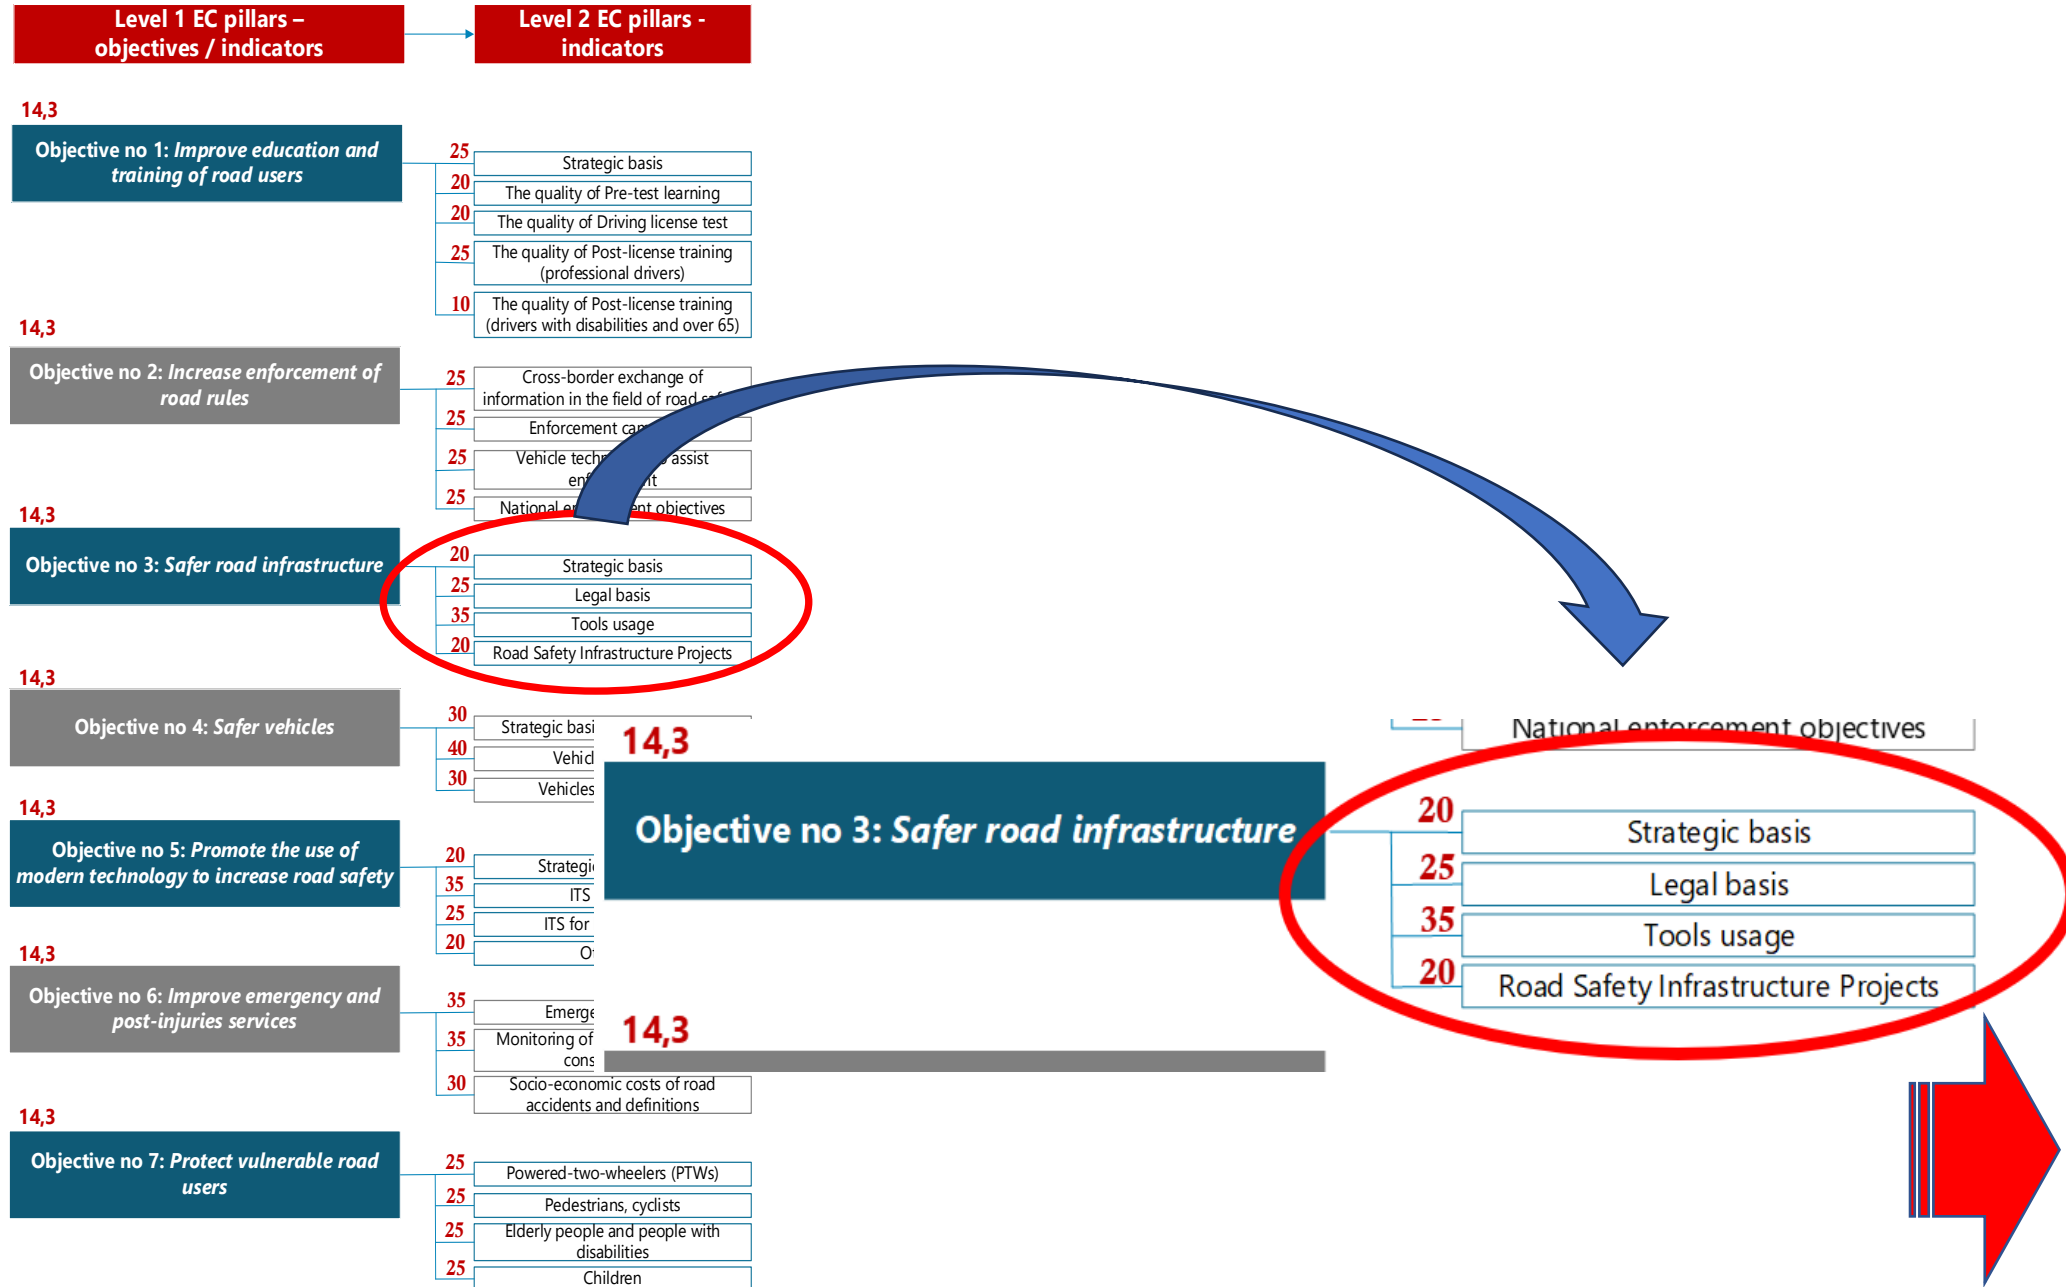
Level 1 EC pillars – objectives / indicators

Level 2 EC pillars - indicators

14,3

Objective no 1: *Improve education and training of road users*

25 Strategic basis
20 The quality of Pre-test learning
20 The quality of Driving license test
25 The quality of Post-license training (professional drivers)
10 The quality of Post-license training (drivers with disabilities and over 65)

14,3

Objective no 2: *Increase enforcement of road rules*

25 Cross-border exchange of information in the field of road sa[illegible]
25 Enforcement ca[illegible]
25 Vehicle tech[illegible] assist en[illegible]t
25 National e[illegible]nt objectives

14,3

Objective no 3: *Safer road infrastructure*

20 Strategic basis
25 Legal basis
35 Tools usage
20 Road Safety Infrastructure Projects

14,3

Objective no 4: *Safer vehicles*

30 Strategic basi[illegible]
40 Vehic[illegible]
30 Vehicles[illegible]

14,3

Objective no 5: *Promote the use of modern technology to increase road safety*

20 Strategi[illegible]
35 ITS
25 ITS for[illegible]
20 O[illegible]

14,3

Objective no 6: *Improve emergency and post-injuries services*

35 Emerge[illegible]
35 Monitoring of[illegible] cons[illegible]
30 Socio-economic costs of road accidents and definitions

14,3

Objective no 7: *Protect vulnerable road users*

25 Powered-two-wheelers (PTWs)
25 Pedestrians, cyclists
25 Elderly people and people with disabilities
25 Children

14,3

Objective no 3: *Safer road infrastructure*

National enforcement objectives

20 Strategic basis
25 Legal basis
35 Tools usage
20 Road Safety Infrastructure Projects

14,3